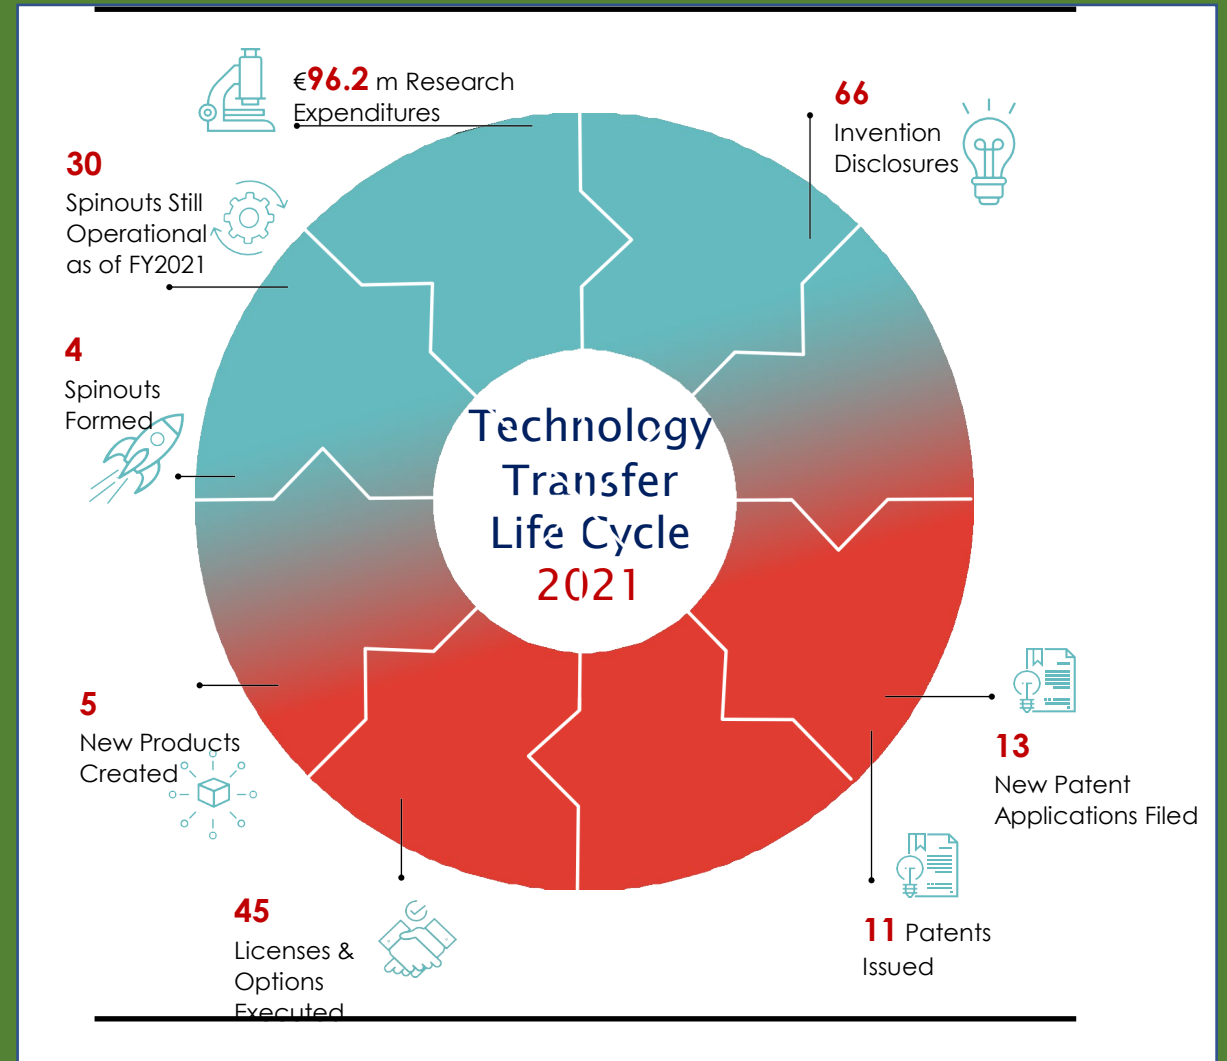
€96.2 m Research Expenditures

66
Invention Disclosures

30
Spinouts Still Operational as of FY2021

4
Spinouts Formed

Technology Transfer Life Cycle 2021

13
New Patent Applications Filed

5
New Products Created

45
Licenses & Options Executed

11 Patents Issued